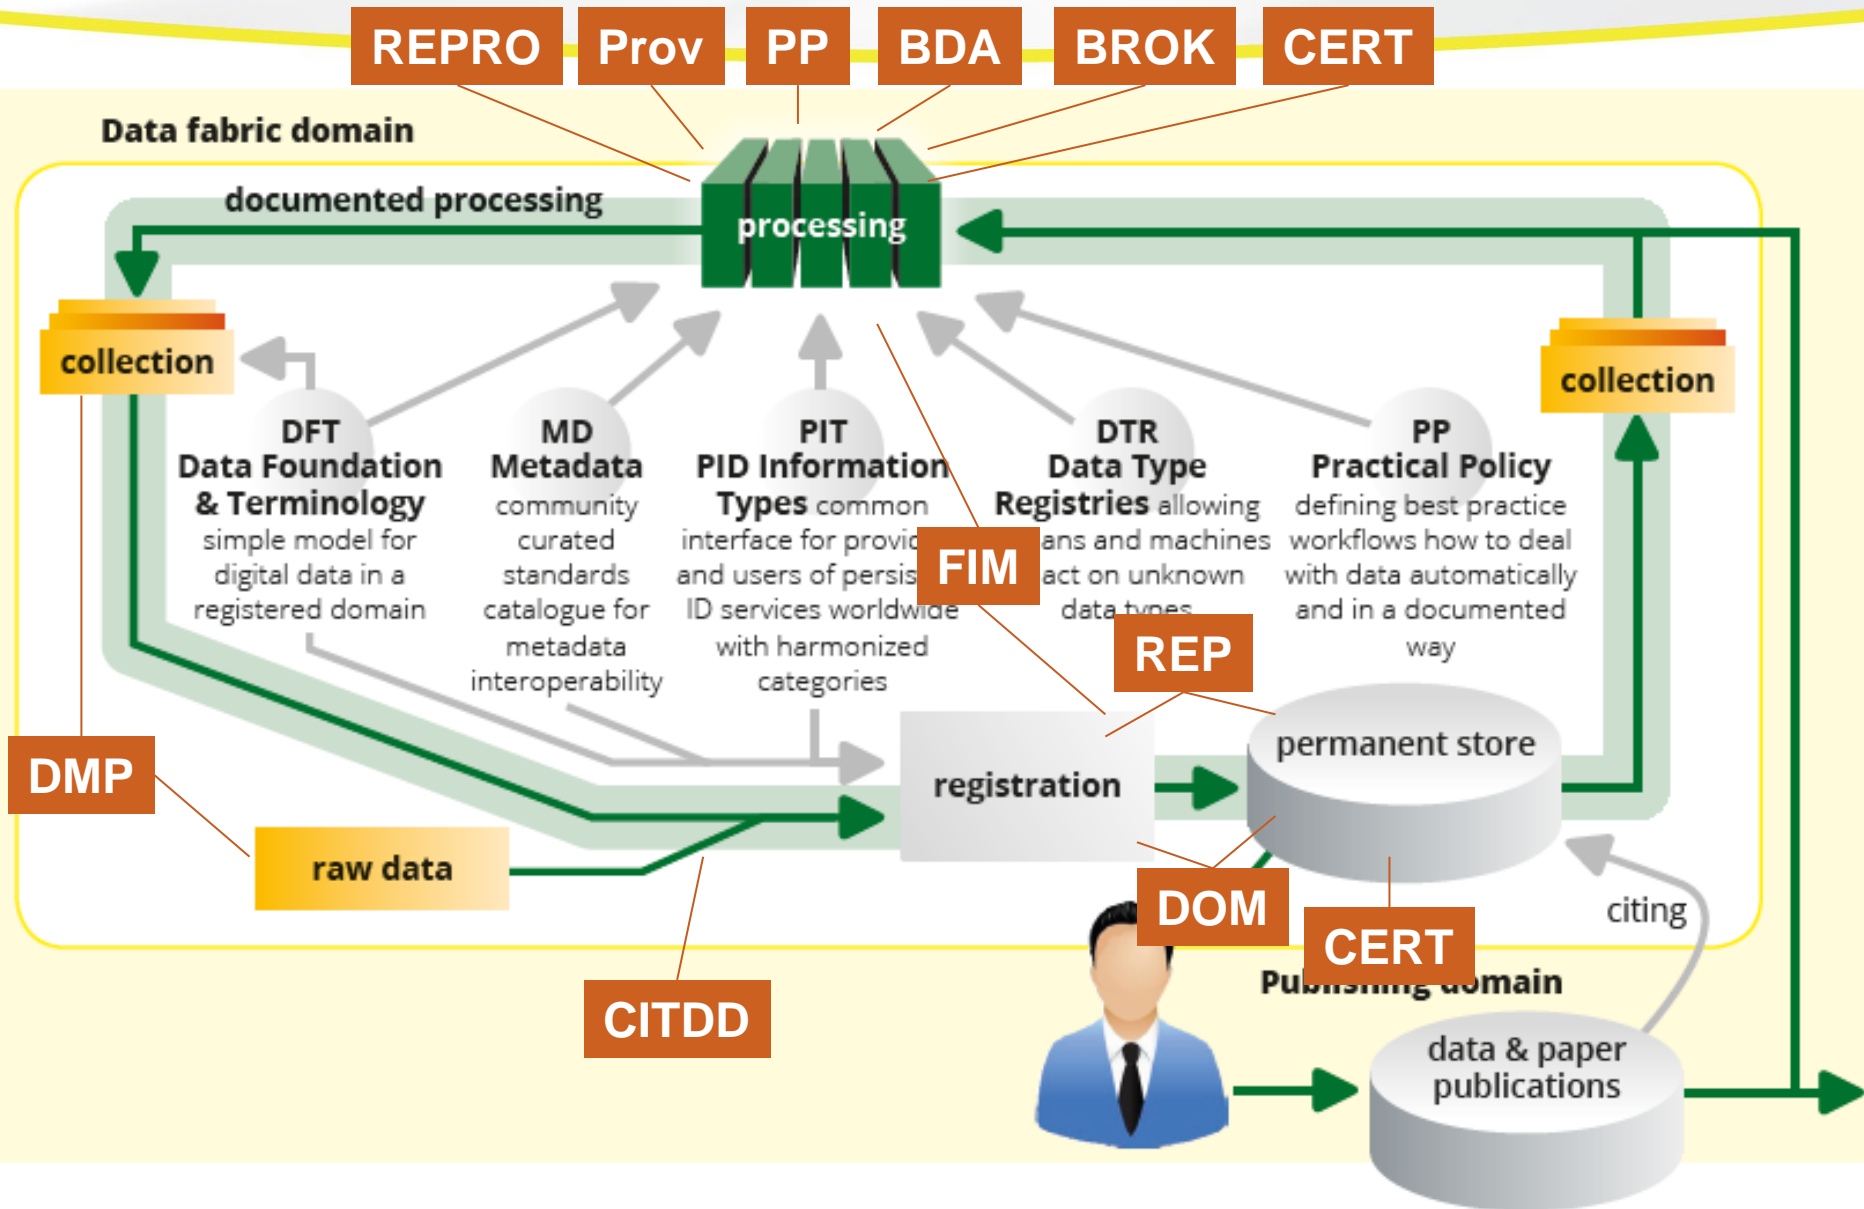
REPRO Prov PP BDA BROK CERT

Data fabric domain

documented processing

processing

collection

collection

DFT
Data Foundation & Terminology
simple model for digital data in a registered domain

MD
Metadata
community curated standards catalogue for metadata interoperability

PIT
PID Information Types common interface for provi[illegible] and users of persis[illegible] ID services worldwide with harmonized categories

FIM

DTR
Data Type Registries allowing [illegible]ans and machines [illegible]act on unknown data types

PP
Practical Policy
defining best practice workflows how to deal with data automatically and in a documented way

REP

permanent store

registration

DMP

raw data

DOM

CERT

citing

Pu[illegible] domain

CITDD

data & paper publications